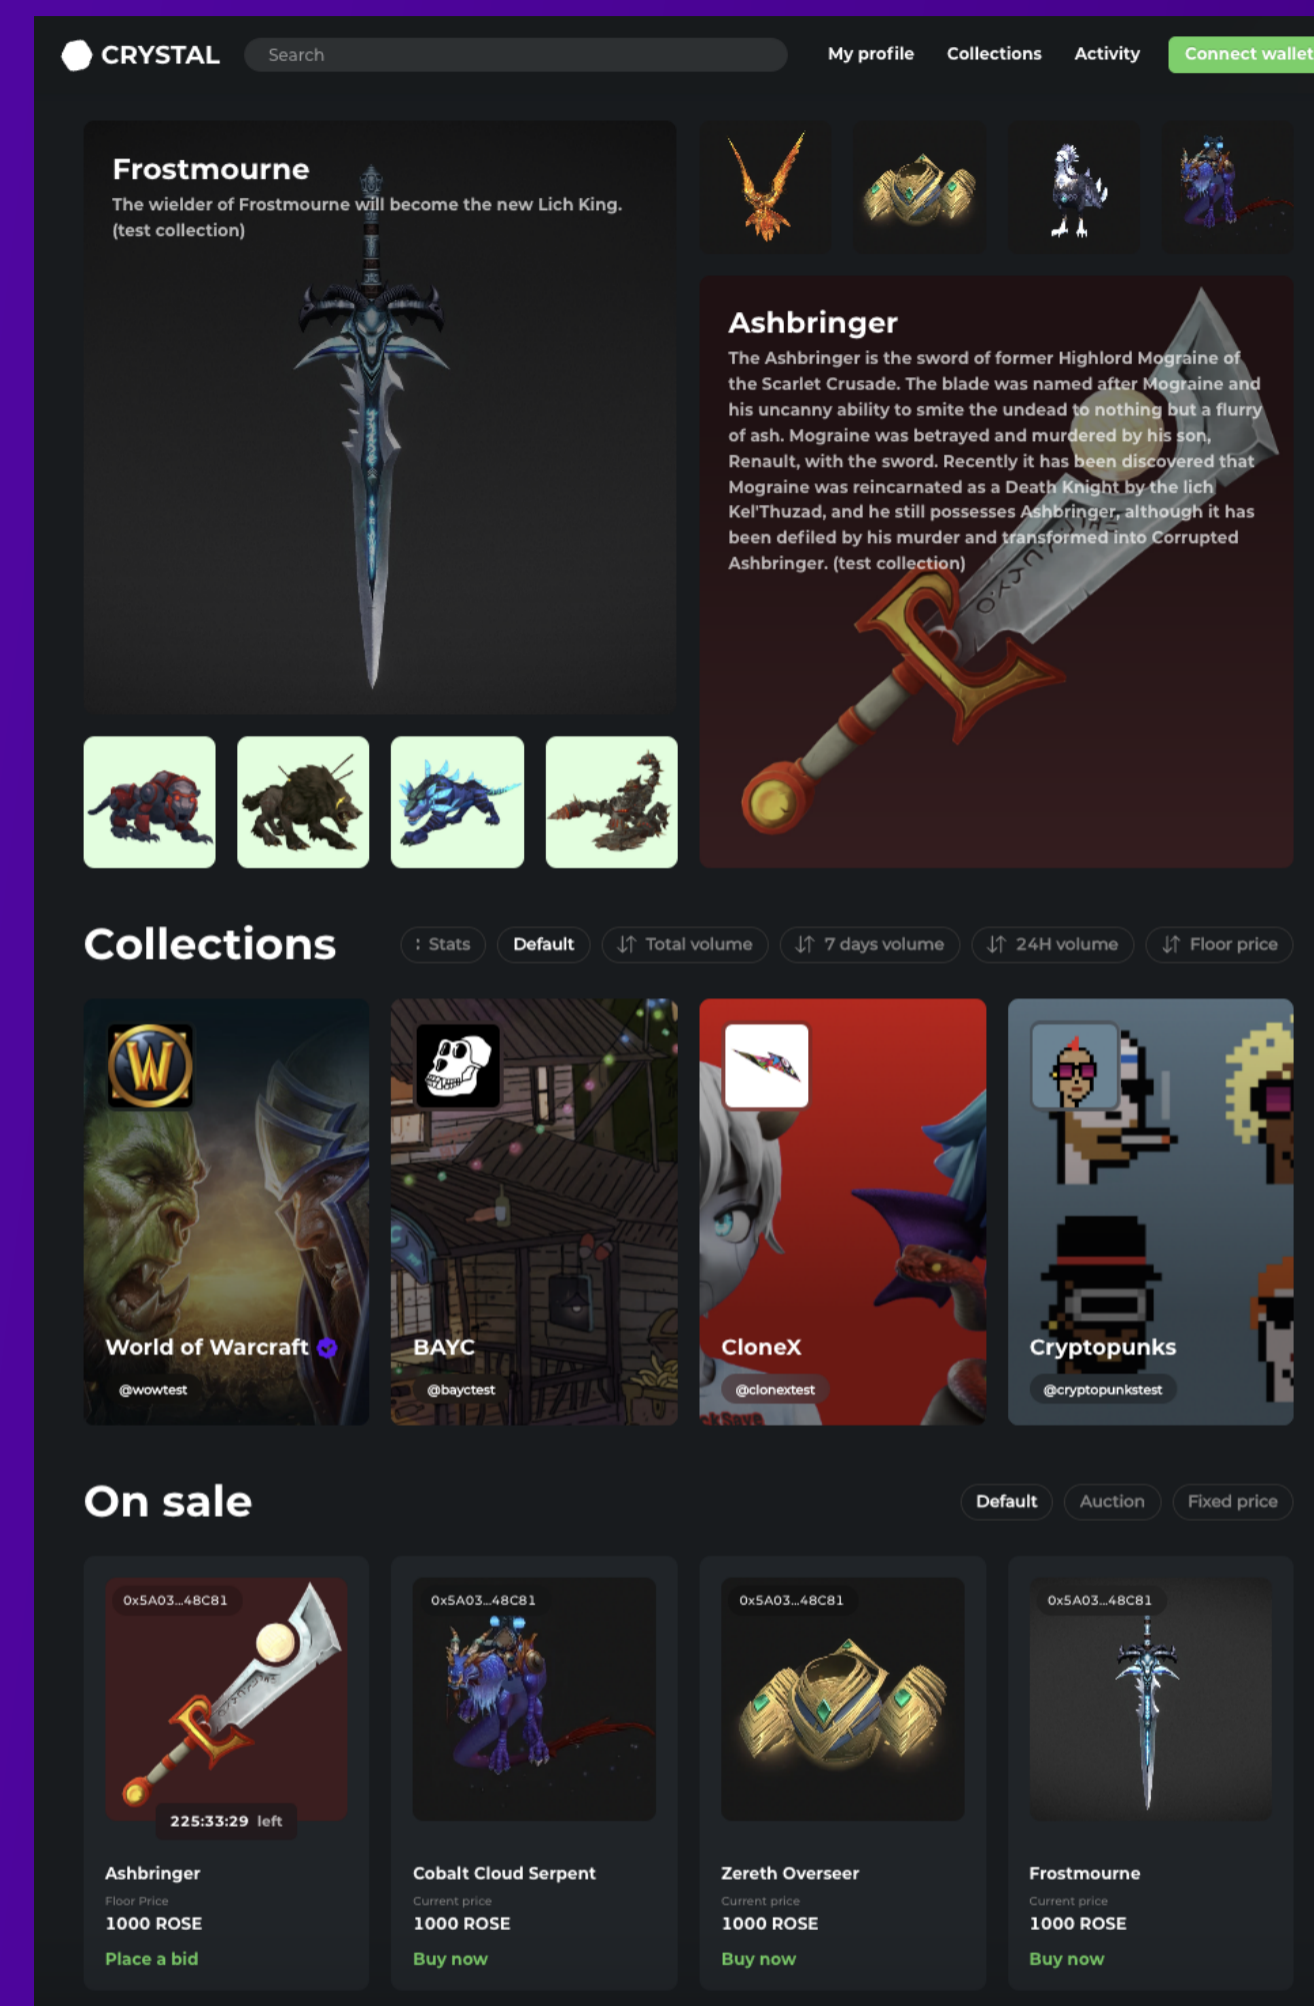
CRYSTAL

Search

My profile Collections Activity Connect wallet

Frostmourne

The wielder of Frostmourne will become the new Lich King. (test collection)

Ashbringer

The Ashbringer is the sword of former Highlord Mograine of the Scarlet Crusade. The blade was named after Mograine and his uncanny ability to smite the undead to nothing but a flurry of ash. Mograine was betrayed and murdered by his son, Renault, with the sword. Recently it has been discovered that Mograine was reincarnated as a Death Knight by the lich Kel'Thuzad, and he still possesses Ashbringer, although it has been defiled by his murder and transformed into Corrupted Ashbringer. (test collection)

Collections

Stats Default Total volume 7 days volume 24H volume Floor price

World of Warcraft
@wowtest

BAYC
@bayctest

CloneX
@clonextest

Cryptopunks
@cryptopunkstest

On sale

Default Auction Fixed price

0x5A03...48C81
225:33:29 left
Ashbringer
Floor Price
1000 ROSE
Place a bid

0x5A03...48C81
Cobalt Cloud Serpent
Current price
1000 ROSE
Buy now

0x5A03...48C81
Zereth Overseer
Current price
1000 ROSE
Buy now

0x5A03...48C81
Frostmourne
Current price
1000 ROSE
Buy now